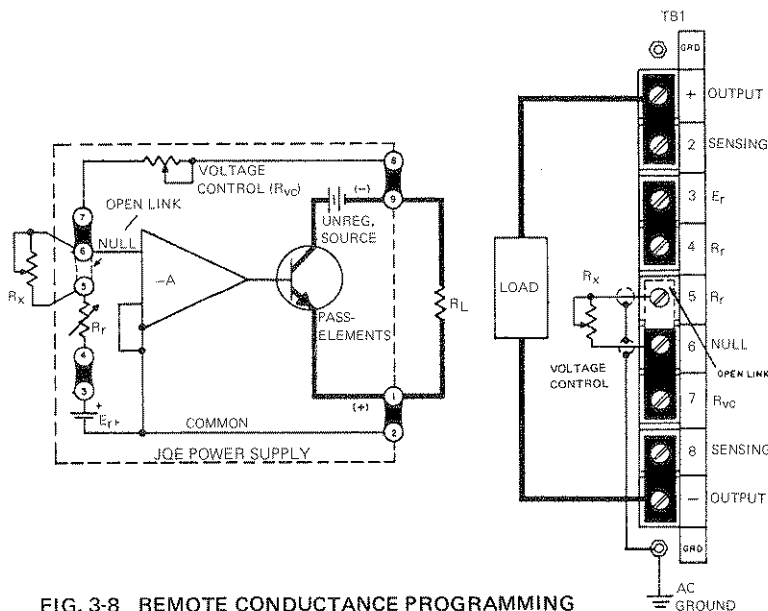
TB1

GRD

+ OUTPUT

2 SENSING

3 $E_r$

4 $R_r$

5 $R_r$

6 NULL

OPEN LINK

7 $R_{VC}$

8 SENSING

− OUTPUT

GRD

AC GROUND

LOAD

$R_x$

VOLTAGE CONTROL

VOLTAGE CONTROL ($R_{VC}$)

OPEN LINK

NULL

7

6

5

4

3

8

9

1

2

(−)

UNREG. SOURCE

−A

PASS-ELEMENTS

$R_L$

$R_x$

$R_r$

$E_r$ +

(+)

COMMON

JQE POWER SUPPLY

FIG. 3-8 REMOTE CONDUCTANCE PROGRAMMING